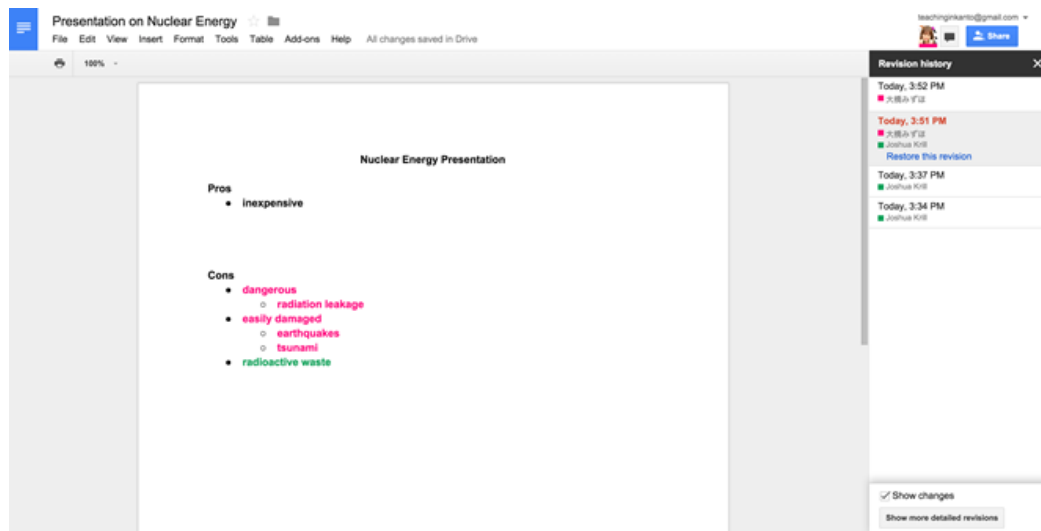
Presentation on Nuclear Energy
File Edit View Insert Format Tools Table Add-ons Help All changes saved in Drive
teachinginkanto@gmail.com
Share
100%

Revision history
Today, 3:52 PM
大橋みずほ
Today, 3:51 PM
大橋みずほ
Joshua Krill
Restore this revision
Today, 3:37 PM
Joshua Krill
Today, 3:34 PM
Joshua Krill

Nuclear Energy Presentation

Pros
- inexpensive

Cons
- dangerous
  - radiation leakage
- easily damaged
  - earthquakes
  - tsunami
- radioactive waste

✓ Show changes
Show more detailed revisions